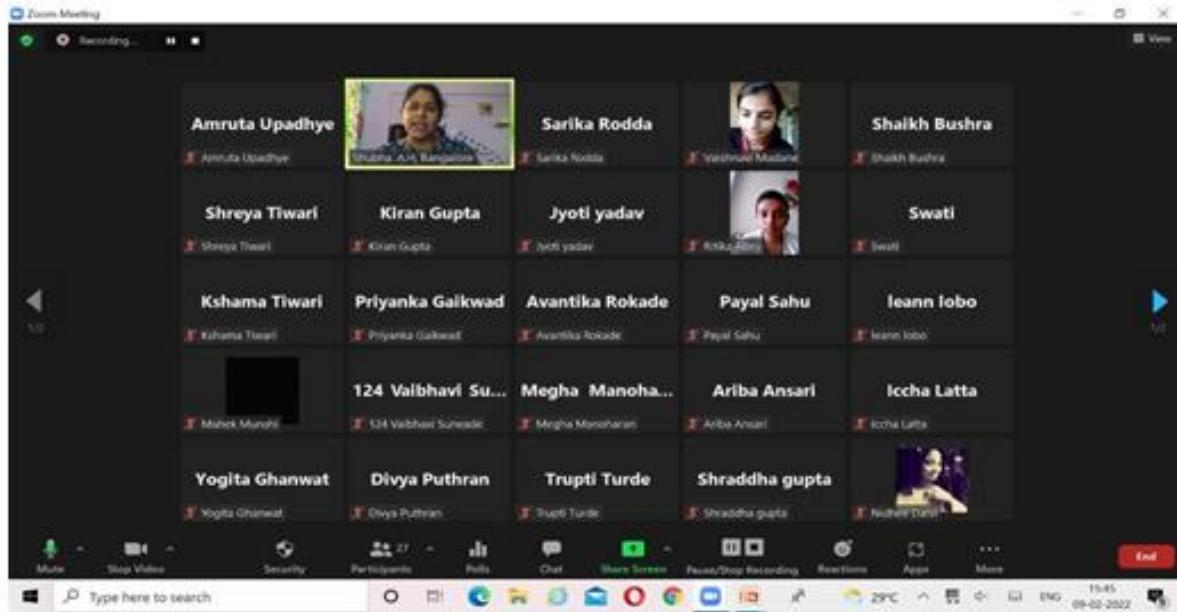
Zoom Meeting

Recording...

View

Amruta Upadhye
Amruta Upadhye

Shubha. A.H, Bangalore

Sarika Rodda
Sarika Rodda

Vaishnavi Madane

Shaikh Bushra
Shaikh Bushra

Shreya Tiwari
Shreya Tiwari

Kiran Gupta
Kiran Gupta

Jyoti yadav
Jyoti yadav

Kritika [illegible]

Swati
Swati

Kshama Tiwari
Kshama Tiwari

Priyanka Gaikwad
Priyanka Gaikwad

Avantika Rokade
Avantika Rokade

Payal Sahu
Payal Sahu

leann lobo
leann lobo

Mahek Munshi

124 Vaibhavi Su...
124 Vaibhavi Sunesale

Megha Manoha...
Megha Manoharan

Ariba Ansari
Ariba Ansari

Iccha Latta
Iccha Latta

Yogita Ghanwat
Yogita Ghanwat

Divya Puthran
Divya Puthran

Trupti Turde
Trupti Turde

Shraddha gupta
Shraddha gupta

Nidhee Dalvi

1/2

1/2

Mute Stop Video Security Participants 27 Polls Chat Share Screen Pause/Stop Recording Reactions Apps More End

Type here to search

29°C ENG 15:45 09-02-2022